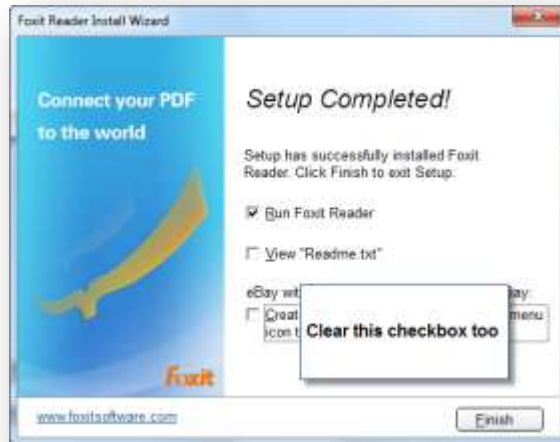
Foxit Reader Install Wizard

Connect your PDF to the world

Foxit

Setup Completed!

Setup has successfully installed Foxit Reader. Click Finish to exit Setup.

Run Foxit Reader

View "Readme.txt"

eBay wit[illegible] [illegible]ay:

Creat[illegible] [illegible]menu icon t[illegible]

Clear this checkbox too

www.foxitsoftware.com

Finish